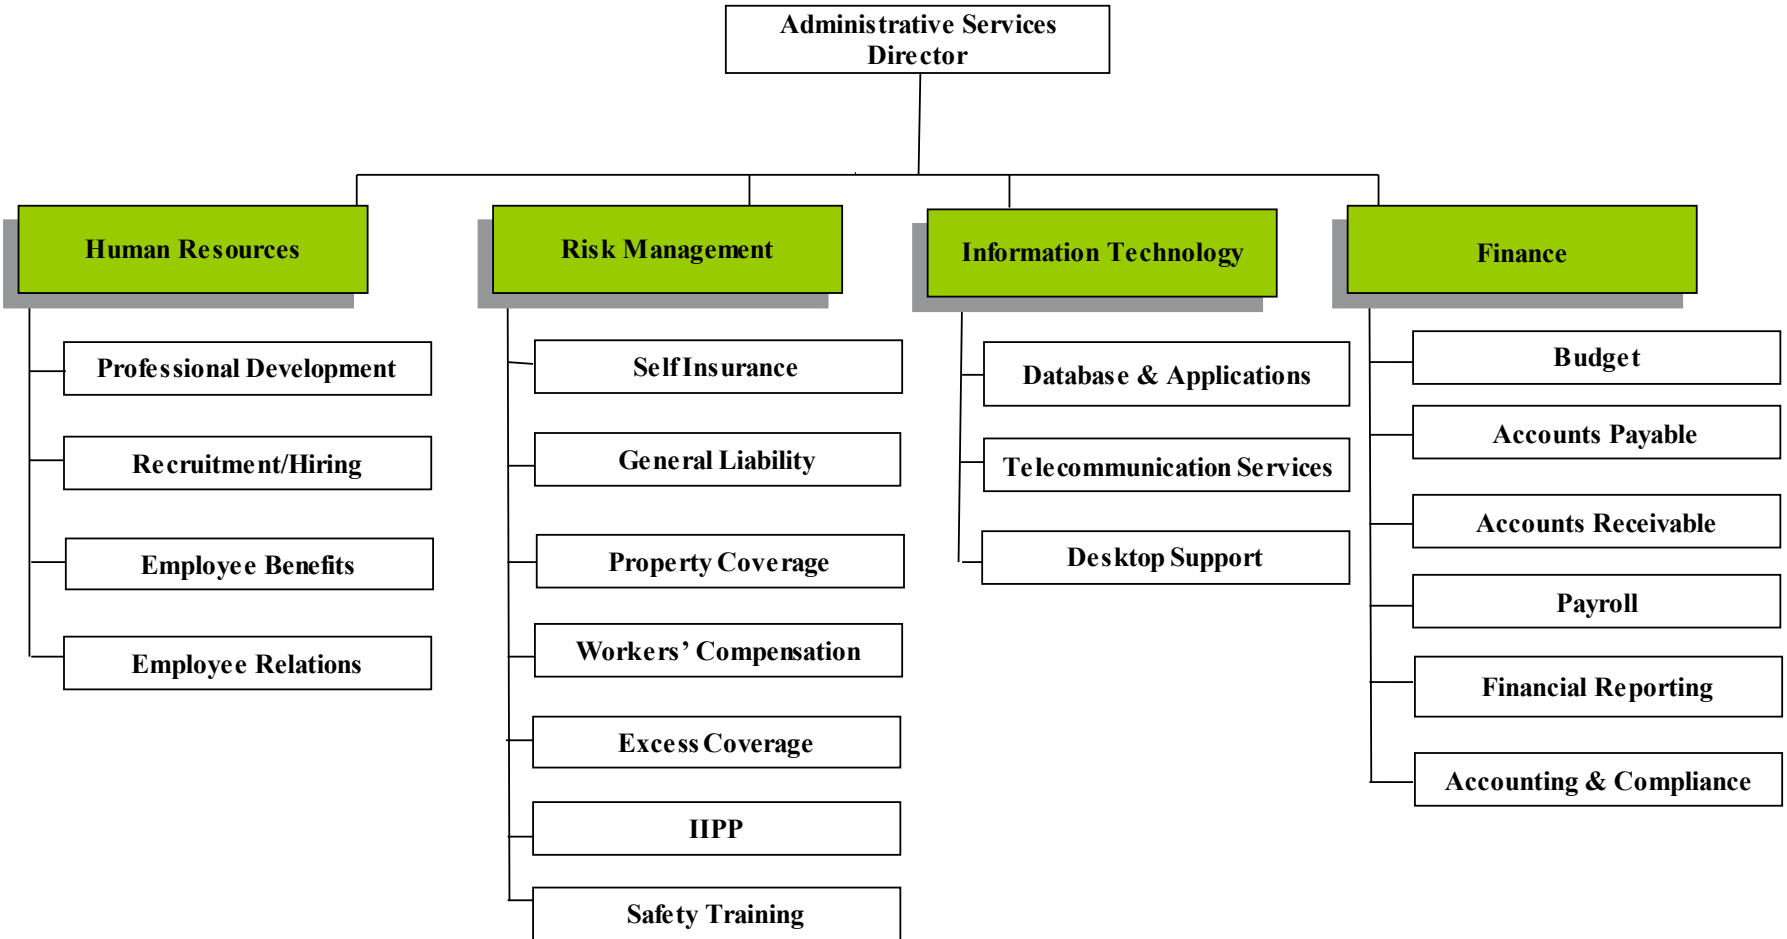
Administrative Services Director

Human Resources

Professional Development

Recruitment/Hiring

Employee Benefits

Employee Relations

Risk Management

Self Insurance

General Liability

Property Coverage

Workers' Compensation

Excess Coverage

IIPP

Safety Training

Information Technology

Database & Applications

Telecommunication Services

Desktop Support

Finance

Budget

Accounts Payable

Accounts Receivable

Payroll

Financial Reporting

Accounting & Compliance